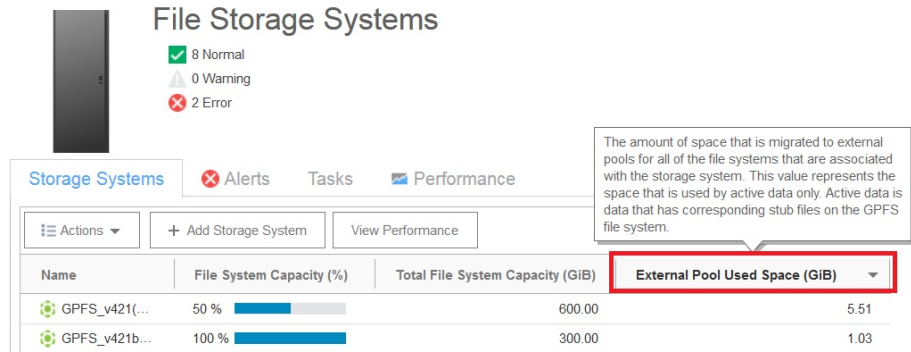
File Storage Systems

8 Normal
0 Warning
2 Error

The amount of space that is migrated to external pools for all of the file systems that are associated with the storage system. This value represents the space that is used by active data only. Active data is data that has corresponding stub files on the GPFS file system.

Storage Systems | Alerts | Tasks | Performance

Actions | + Add Storage System | View Performance

| Name | File System Capacity (%) | Total File System Capacity (GiB) | External Pool Used Space (GiB) |
|---|---|---|---|
| GPFS_v421(… | 50 % | 600.00 | 5.51 |
| GPFS_v421b… | 100 % | 300.00 | 1.03 |